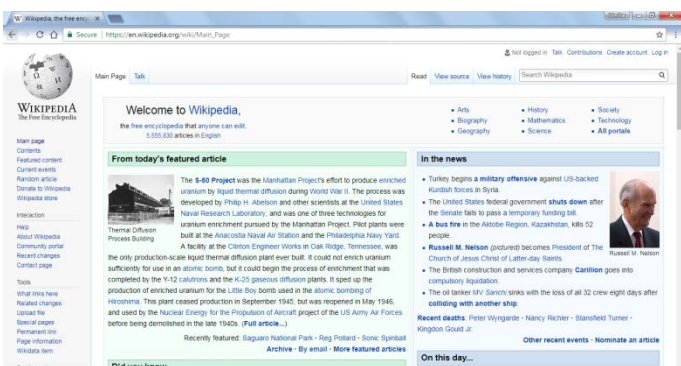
W Wikipedia, the free ency ×

Secure | https://en.wikipedia.org/wiki/Main_Page

Not logged in Talk Contributions Create account Log in

Main Page Talk

Read View source View history Search Wikipedia

WIKIPEDIA
The Free Encyclopedia

Main page
Contents
Featured content
Current events
Random article
Donate to Wikipedia
Wikipedia store

Interaction
Help
About Wikipedia
Community portal
Recent changes
Contact page

Tools
What links here
Related changes
Upload file
Special pages
Permanent link
Page information
Wikidata item

Welcome to Wikipedia,
the free encyclopedia that anyone can edit.
5,555,830 articles in English

• Arts
• Biography
• Geography
• History
• Mathematics
• Science
• Society
• Technology
• All portals

From today's featured article

Thermal Diffusion Process Building

The S-50 Project was the Manhattan Project's effort to produce enriched uranium by liquid thermal diffusion during World War II. The process was developed by Philip H. Abelson and other scientists at the United States Naval Research Laboratory, and was one of three technologies for uranium enrichment pursued by the Manhattan Project. Pilot plants were built at the Anacostia Naval Air Station and the Philadelphia Navy Yard. A facility at the Clinton Engineer Works in Oak Ridge, Tennessee, was the only production-scale liquid thermal diffusion plant ever built. It could not enrich uranium sufficiently for use in an atomic bomb, but it could begin the process of enrichment that was completed by the Y-12 calutrons and the K-25 gaseous diffusion plants. It sped up the production of enriched uranium for the Little Boy bomb used in the atomic bombing of Hiroshima. This plant ceased production in September 1945, but was reopened in May 1946, and used by the Nuclear Energy for the Propulsion of Aircraft project of the US Army Air Forces before being demolished in the late 1940s. (Full article...)

Recently featured: Saguaro National Park · Reg Pollard · Sonic Spinball
Archive · By email · More featured articles

Did you know...

In the news

• Turkey begins a military offensive against US-backed Kurdish forces in Syria.
• The United States federal government shuts down after the Senate fails to pass a temporary funding bill.
• A bus fire in the Aktobe Region, Kazakhstan, kills 52 people.
• Russell M. Nelson (pictured) becomes President of The Church of Jesus Christ of Latter-day Saints.
• The British construction and services company Carillion goes into compulsory liquidation.
• The oil tanker MV Sanchi sinks with the loss of all 32 crew eight days after colliding with another ship.

Russell M. Nelson

Recent deaths: Peter Wyngarde · Nancy Richler · Stansfield Turner · Kingdon Gould Jr.

Other recent events · Nominate an article

On this day...